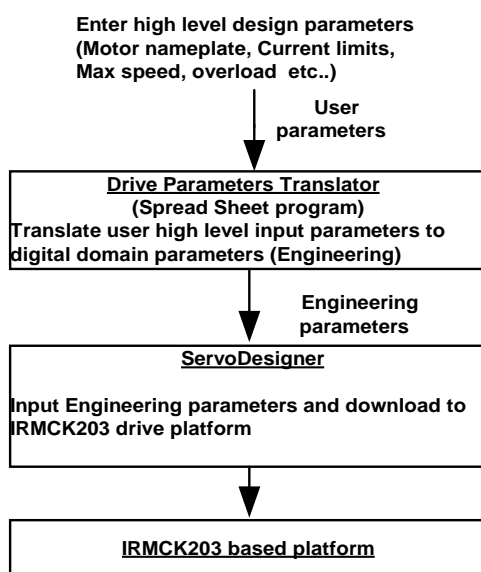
Enter high level design parameters (Motor nameplate, Current limits, Max speed, overload etc..)

User parameters

Drive Parameters Translator
(Spread Sheet program)
Translate user high level input parameters to digital domain parameters (Engineering)

Engineering parameters

ServoDesigner

Input Engineering parameters and download to IRMCK203 drive platform

IRMCK203 based platform